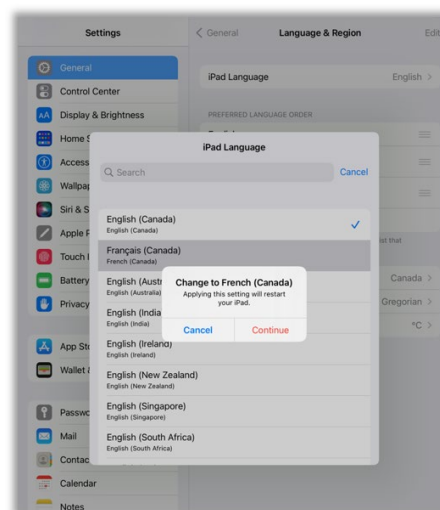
Settings

General
Control Center
Display & Brightness
Home S
Access
Wallpap
Siri & S
Apple P
Touch I
Battery
Privacy

App St
Wallet

Passwo
Mail
Contac
Calendar
Notes

< General Language & Region Edi

iPad Language English >

PREFERRED LANGUAGE ORDER

st that

Canada >
Gregorian >
°C >

iPad Language

Search Cancel

English (Canada)
English (Canada)

Français (Canada)
French (Canada)

English (Austr
English (Australia)

English (India
English (India)

English (Ireland)
English (Ireland)

English (New Zealand)
English (New Zealand)

English (Singapore)
English (Singapore)

English (South Africa)
English (South Africa)

Change to French (Canada)
Applying this setting will restart your iPad.

Cancel Continue